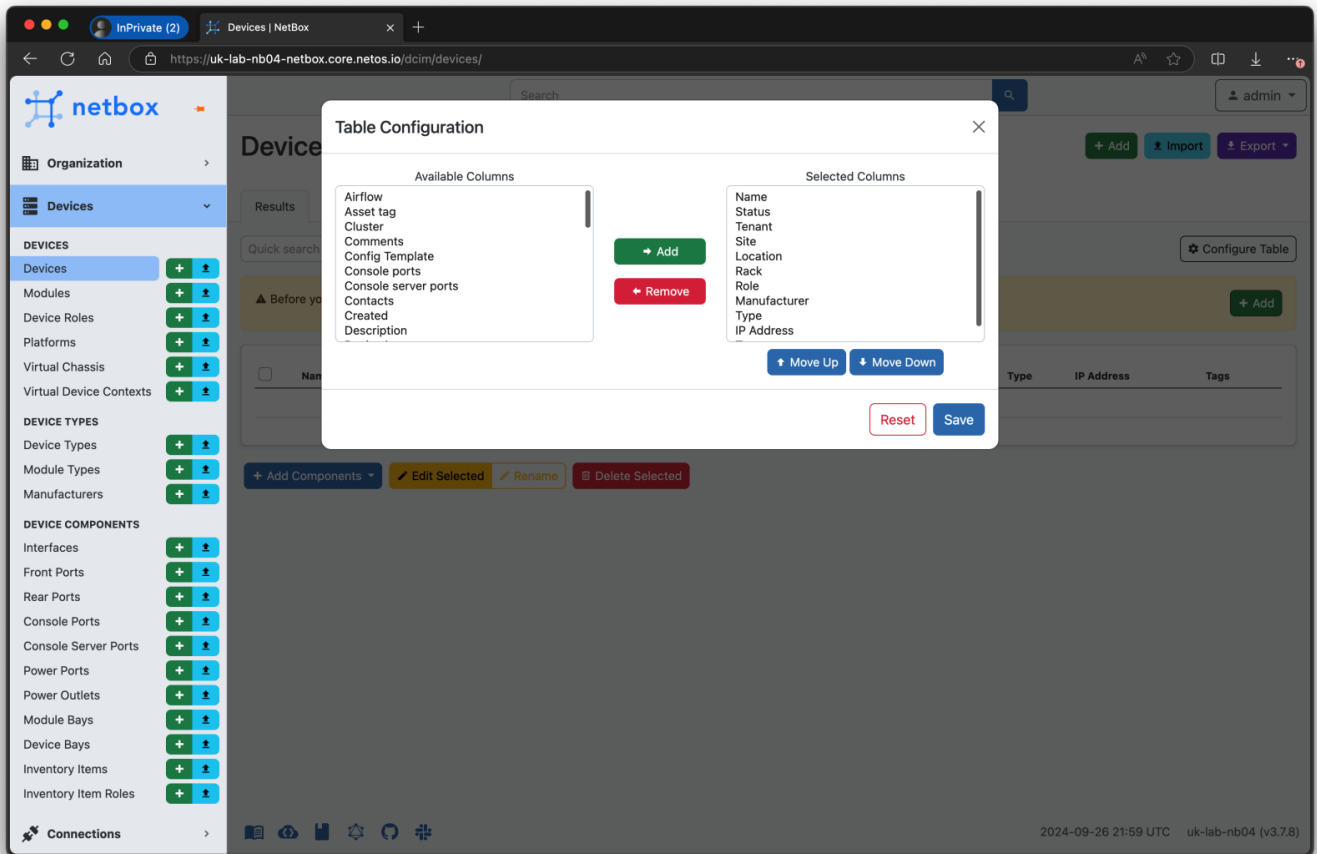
InPrivate (2)

Devices | NetBox

https://uk-lab-nb04-netbox.core.netos.io/dcim/devices/

netbox

Search

admin

Organization

Devices

DEVICES

Devices

Modules

Device Roles

Platforms

Virtual Chassis

Virtual Device Contexts

DEVICE TYPES

Device Types

Module Types

Manufacturers

DEVICE COMPONENTS

Interfaces

Front Ports

Rear Ports

Console Ports

Console Server Ports

Power Ports

Power Outlets

Module Bays

Device Bays

Inventory Items

Inventory Item Roles

Connections

Device

Add Import Export

Results

Quick search

Configure Table

Before yo

Add

Nam Type IP Address Tags

Add Components Edit Selected Rename Delete Selected

2024-09-26 21:59 UTC uk-lab-nb04 (v3.7.8)

Table Configuration

Available Columns

Airflow
Asset tag
Cluster
Comments
Config Template
Console ports
Console server ports
Contacts
Created
Description

Add

Remove

Selected Columns

Name
Status
Tenant
Site
Location
Rack
Role
Manufacturer
Type
IP Address

Move Up Move Down

Reset Save